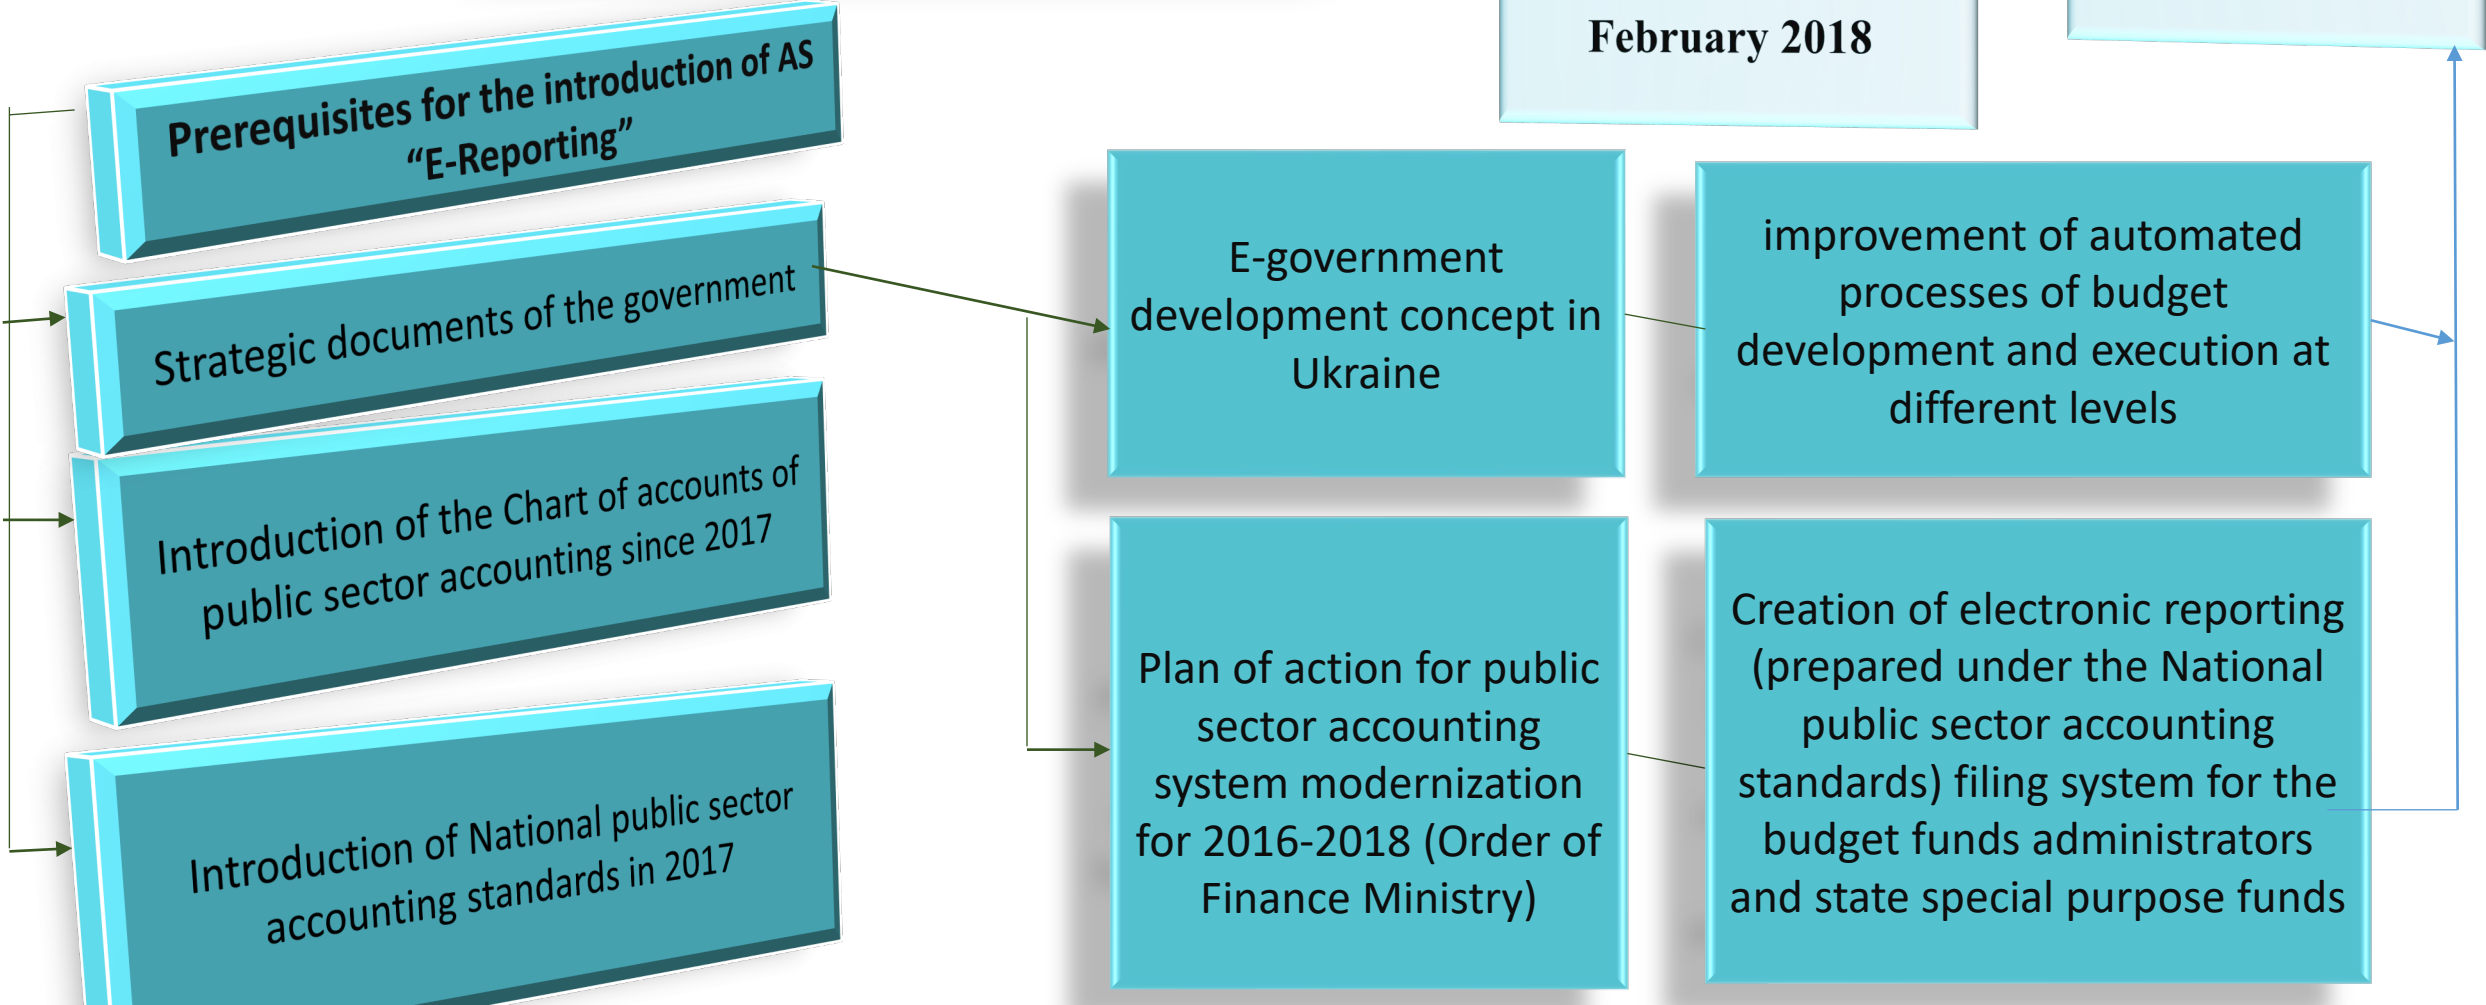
February 2018

Prerequisites for the introduction of AS "E-Reporting"

Strategic documents of the government

Introduction of the Chart of accounts of public sector accounting since 2017

Introduction of National public sector accounting standards in 2017

E-government development concept in Ukraine

improvement of automated processes of budget development and execution at different levels

Plan of action for public sector accounting system modernization for 2016-2018 (Order of Finance Ministry)

Creation of electronic reporting (prepared under the National public sector accounting standards) filing system for the budget funds administrators and state special purpose funds